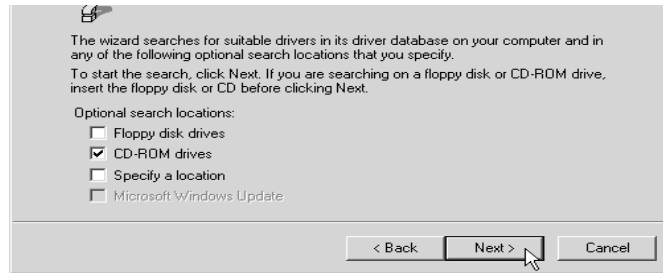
The wizard searches for suitable drivers in its driver database on your computer and in any of the following optional search locations that you specify.

To start the search, click Next. If you are searching on a floppy disk or CD-ROM drive, insert the floppy disk or CD before clicking Next.

Optional search locations:

Floppy disk drives

CD-ROM drives

Specify a location

Microsoft Windows Update

< Back

Next >

Cancel